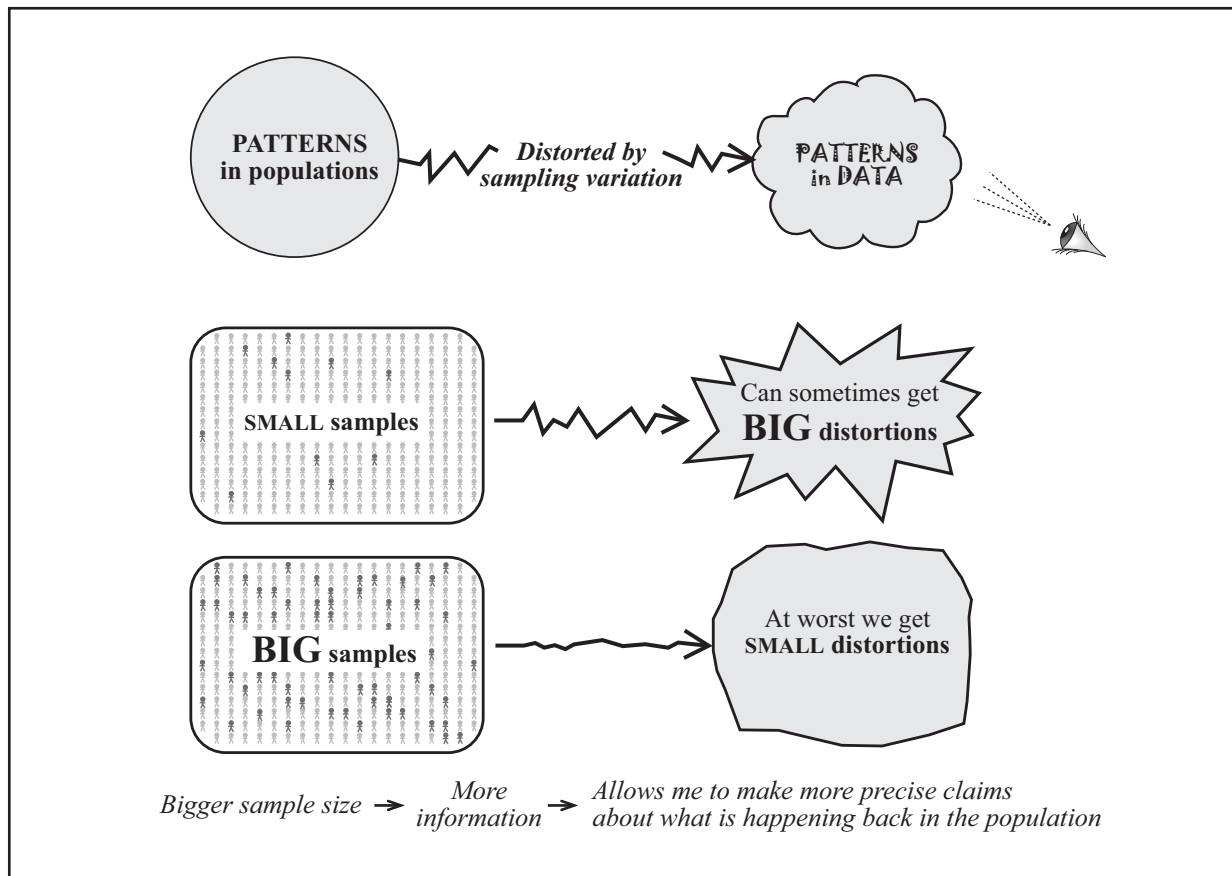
PATTERNS in populations

Distorted by sampling variation

PATTERNS in DATA

SMALL samples

Can sometimes get BIG distortions

BIG samples

At worst we get SMALL distortions

Bigger sample size → More information → Allows me to make more precise claims about what is happening back in the population